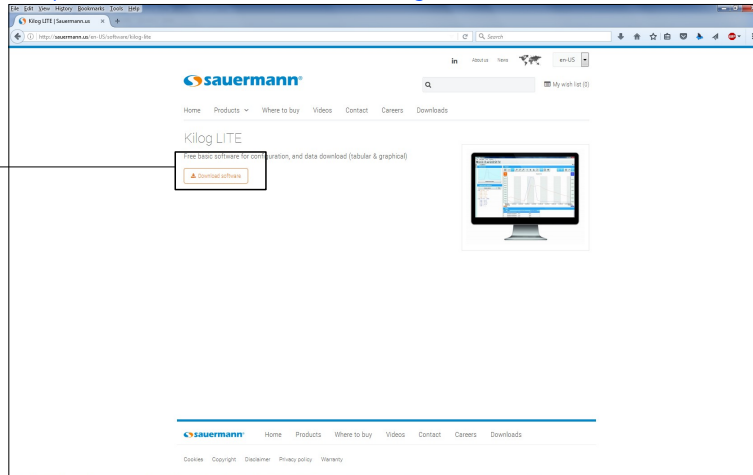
File Edit View History Bookmarks Tools Help
Kilog LITE | Sauermann.us
http://sauermann.us/en-US/software/kilog-lite
Search

in About us News en-US

sauermann®

My wish list (0)

Home Products Where to buy Videos Contact Careers Downloads

Kilog LITE

Free basic software for configuration, and data download (tabular & graphical)

Download software

sauermann® Home Products Where to buy Videos Contact Careers Downloads

Cookies Copyright Disclaimer Privacy policy Warranty